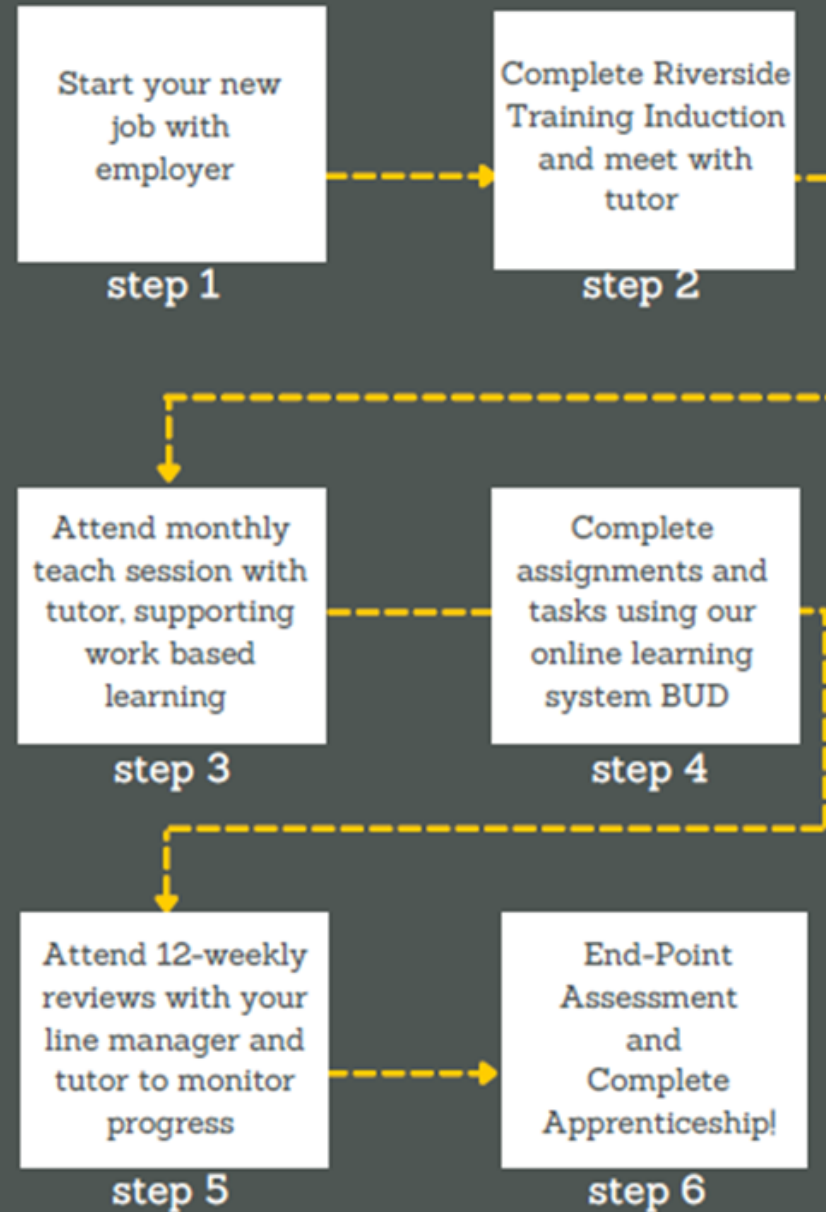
Start your new job with employer

step 1

Complete Riverside Training Induction and meet with tutor

step 2

Attend monthly teach session with tutor, supporting work based learning

step 3

Complete assignments and tasks using our online learning system BUD

step 4

Attend 12-weekly reviews with your line manager and tutor to monitor progress

step 5

End-Point Assessment and Complete Apprenticeship!

step 6